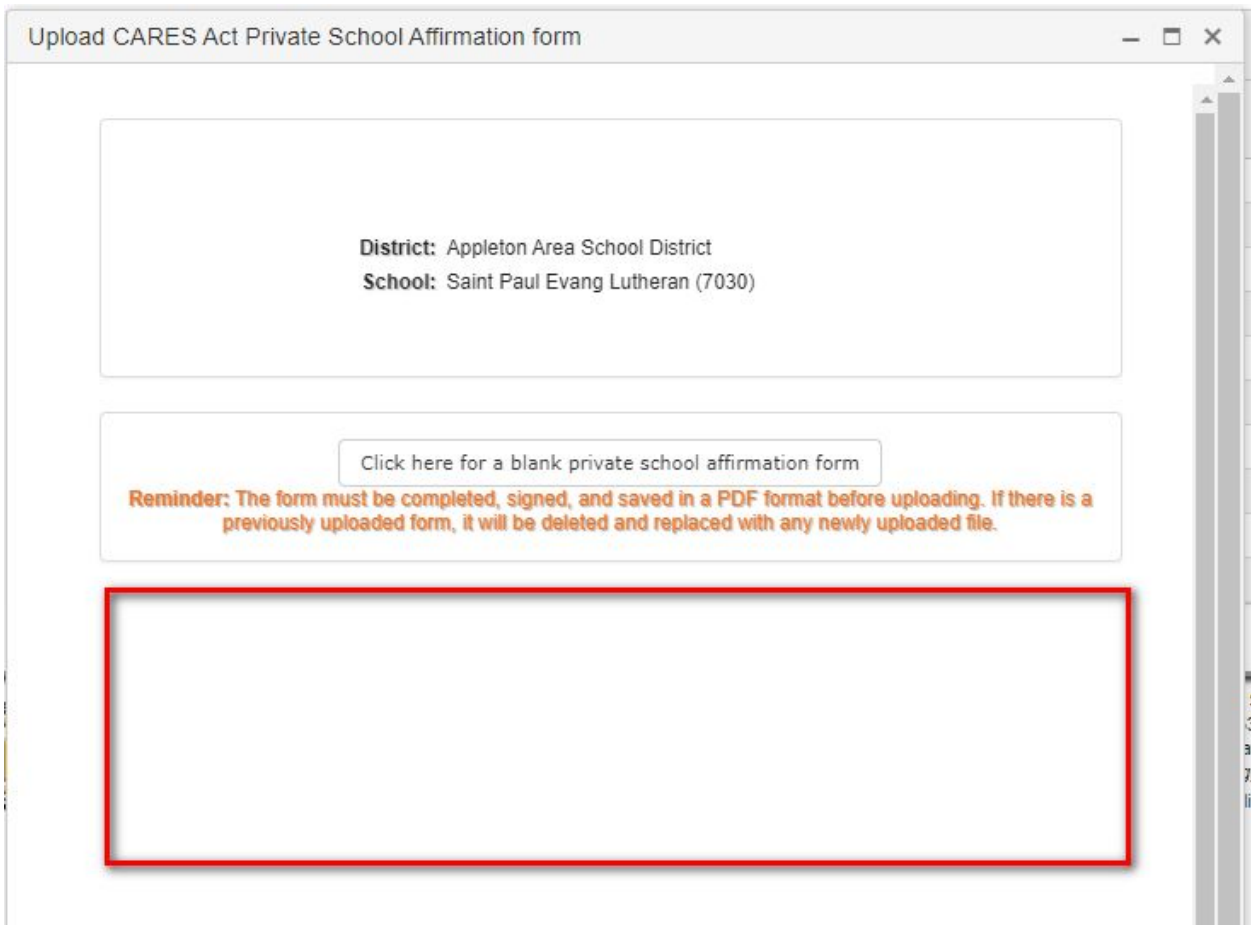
Upload CARES Act Private School Affirmation form

District: Appleton Area School District
School: Saint Paul Evang Lutheran (7030)

Click here for a blank private school affirmation form

Reminder: The form must be completed, signed, and saved in a PDF format before uploading. If there is a previously uploaded form, it will be deleted and replaced with any newly uploaded file.